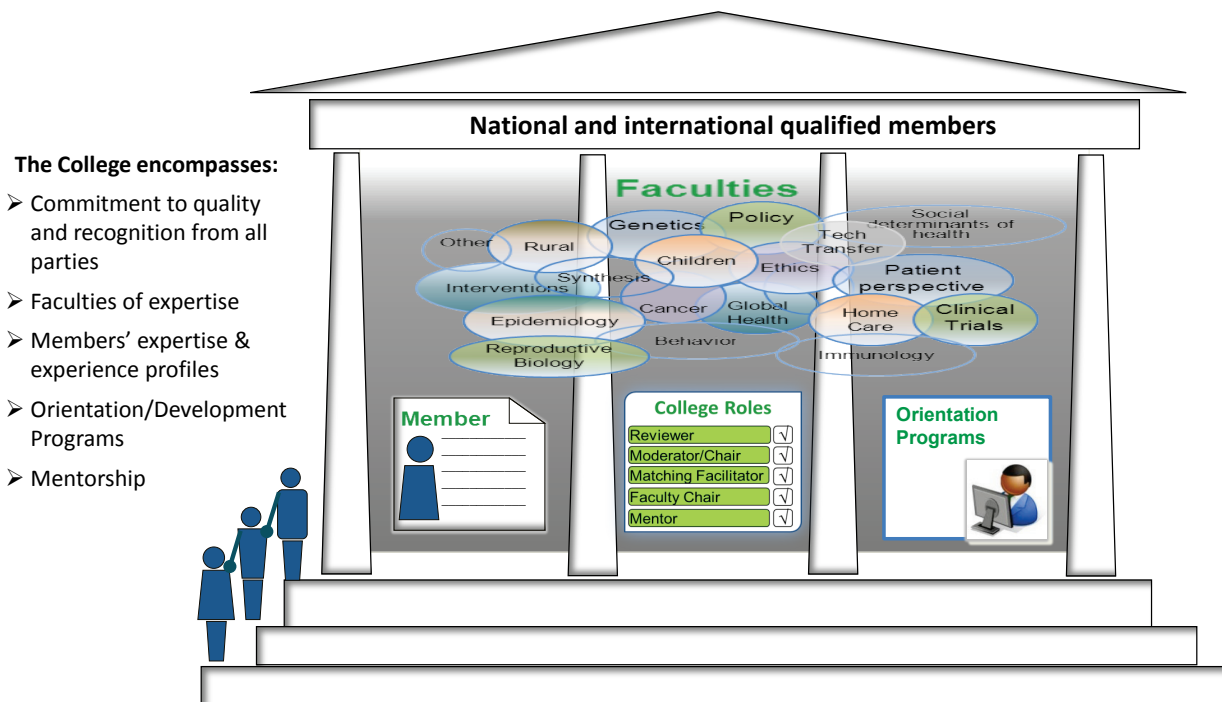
National and international qualified members

The College encompasses:
➢ Commitment to quality and recognition from all parties
➢ Faculties of expertise
➢ Members' expertise & experience profiles
➢ Orientation/Development Programs
➢ Mentorship

Faculties
Other
Rural
Genetics
Policy
Social determinants of health
Tech Transfer
Synthesis
Children
Ethics
Patient perspective
Interventions
Cancer
Global Health
Home Care
Clinical Trials
Epidemiology
Behavior
Reproductive Biology
Immunology

Member

College Roles
| | |
|---|---|
| Reviewer | √ |
| Moderator/Chair | √ |
| Matching Facilitator | √ |
| Faculty Chair | √ |
| Mentor | √ |

Orientation Programs